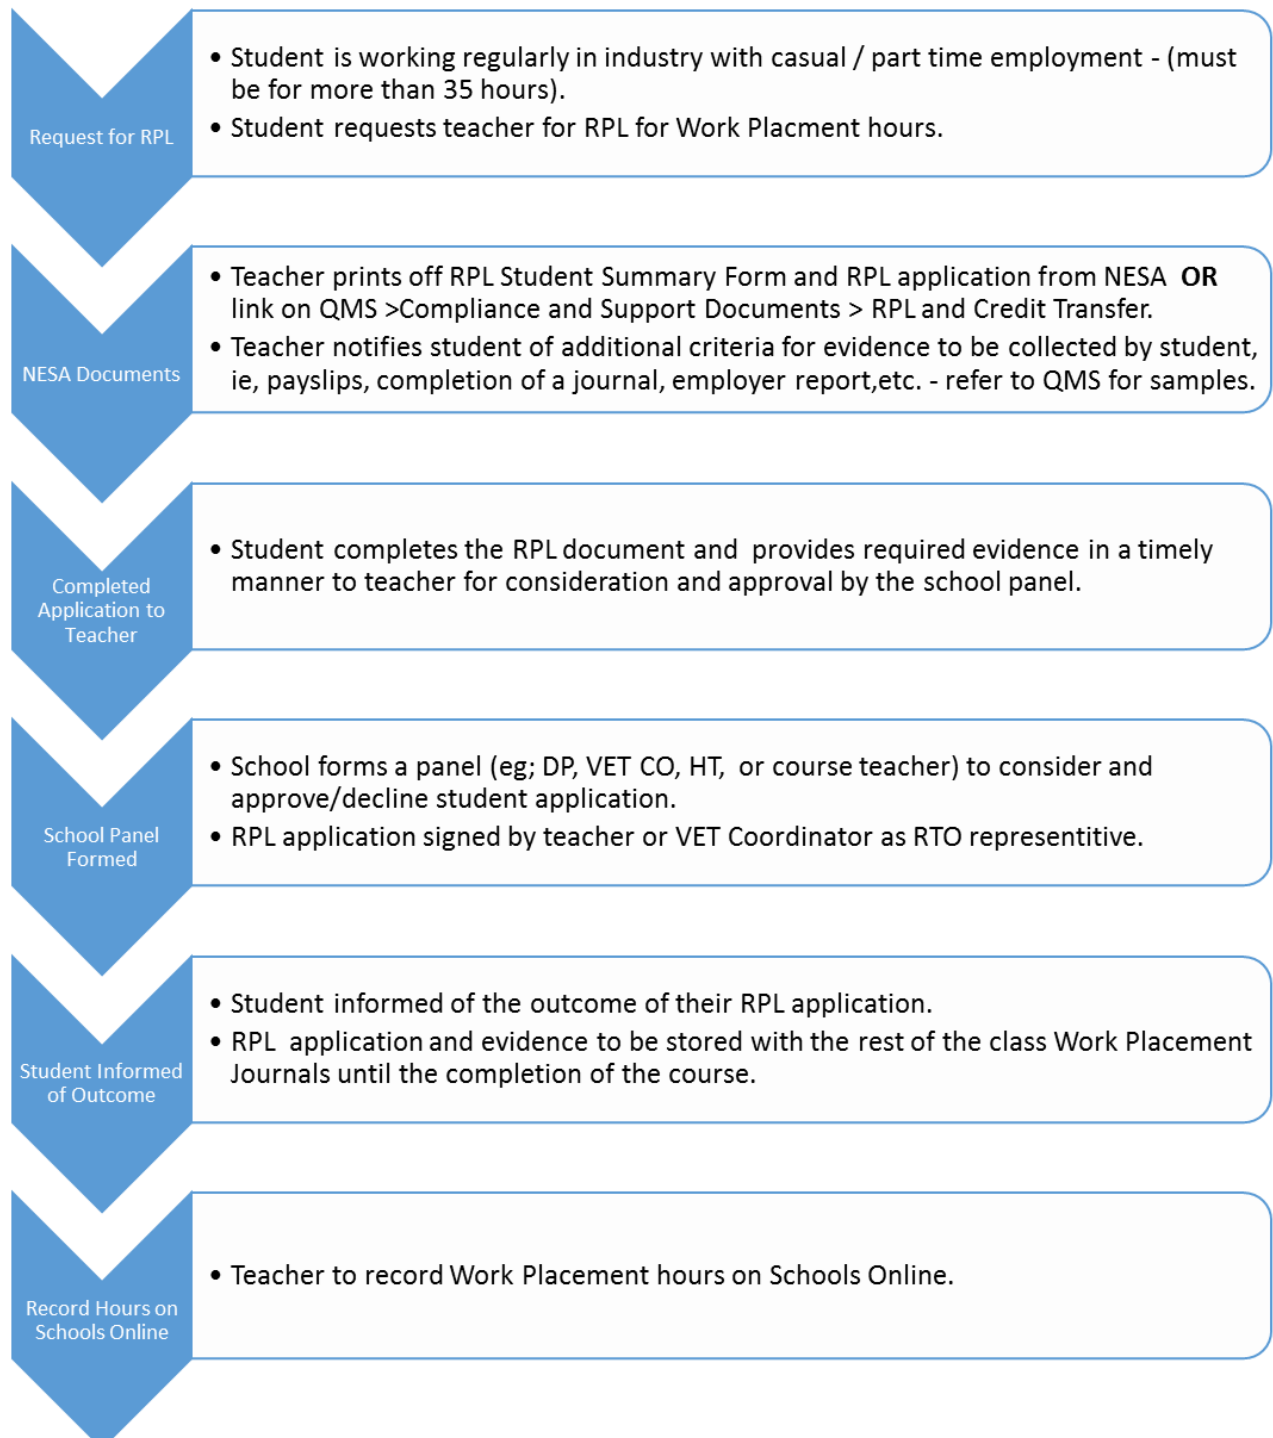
Request for RPL

• Student is working regularly in industry with casual / part time employment - (must be for more than 35 hours).
• Student requests teacher for RPL for Work Placment hours.

NESA Documents

• Teacher prints off RPL Student Summary Form and RPL application from NESA **OR** link on QMS >Compliance and Support Documents > RPL and Credit Transfer.
• Teacher notifies student of additional criteria for evidence to be collected by student, ie, payslips, completion of a journal, employer report,etc. - refer to QMS for samples.

Completed Application to Teacher

• Student completes the RPL document and provides required evidence in a timely manner to teacher for consideration and approval by the school panel.

School Panel Formed

• School forms a panel (eg; DP, VET CO, HT, or course teacher) to consider and approve/decline student application.
• RPL application signed by teacher or VET Coordinator as RTO representitive.

Student Informed of Outcome

• Student informed of the outcome of their RPL application.
• RPL application and evidence to be stored with the rest of the class Work Placement Journals until the completion of the course.

Record Hours on Schools Online

• Teacher to record Work Placement hours on Schools Online.